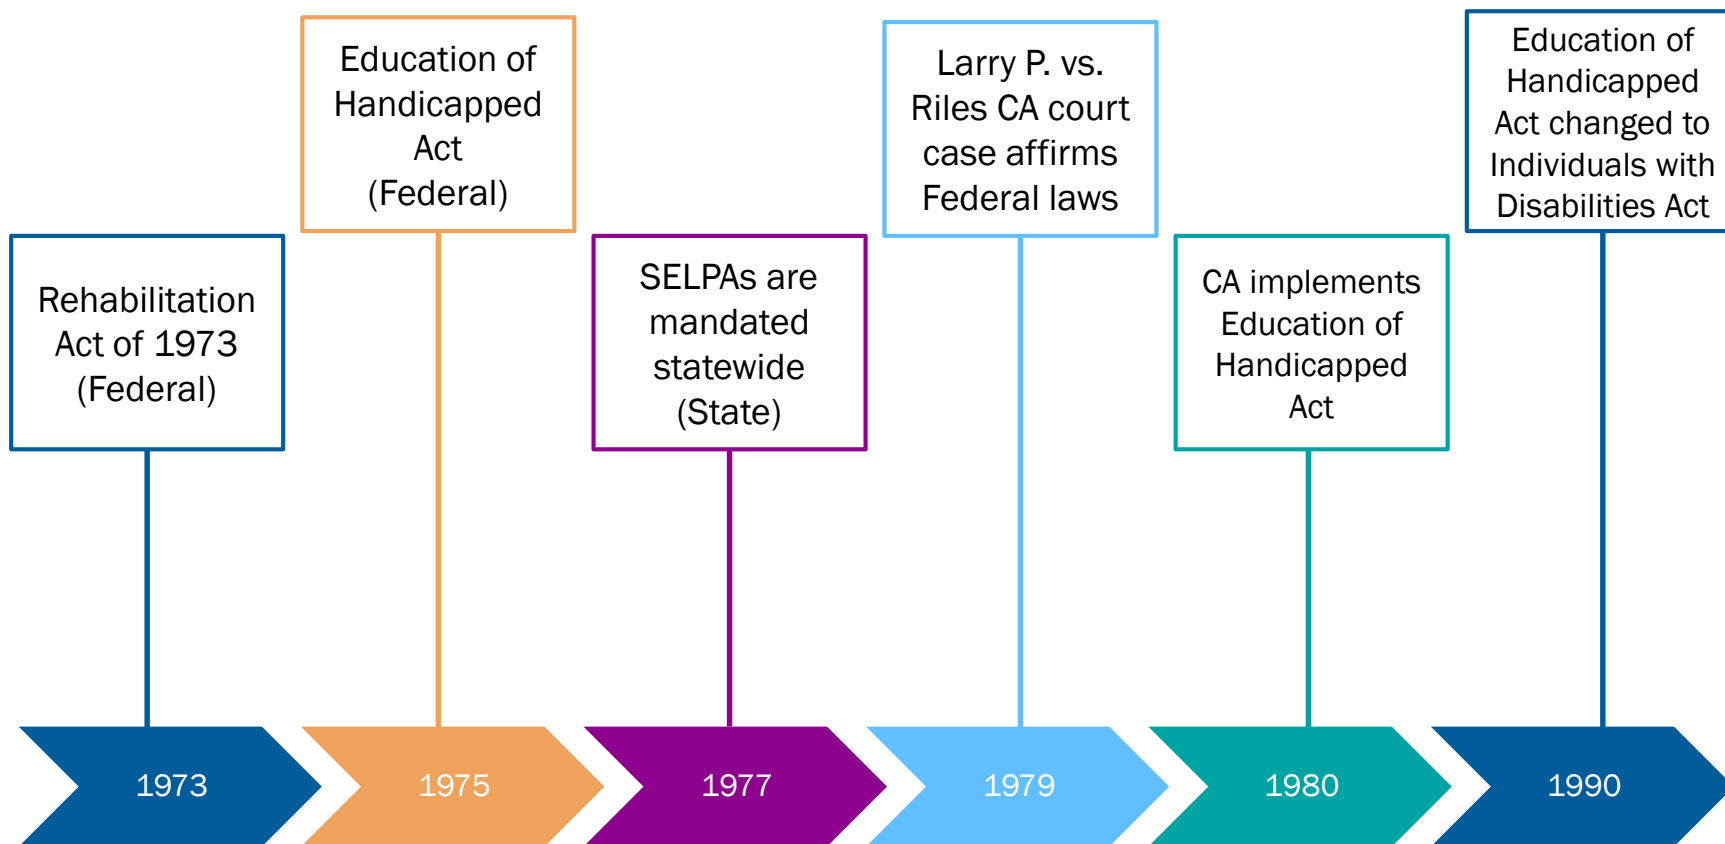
Rehabilitation Act of 1973 (Federal)

1973

Education of Handicapped Act (Federal)

1975

SELPAs are mandated statewide (State)

1977

Larry P. vs. Riles CA court case affirms Federal laws

1979

CA implements Education of Handicapped Act

1980

Education of Handicapped Act changed to Individuals with Disabilities Act

1990